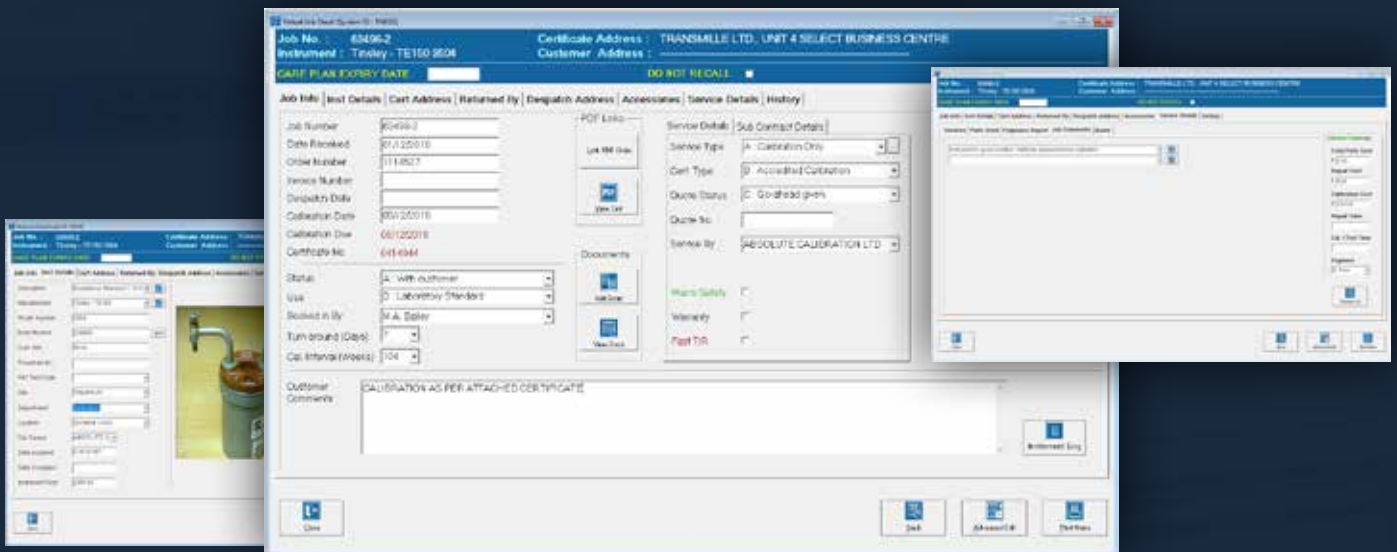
Job No. : 63496-2
Instrument : Tinsley - TE150 3504
Certificate Address : TRANSMILLE LTD., UNIT 4 SELECT BUSINESS CENTRE
Customer Address :
CARE PLAN EXPIRY DATE
DO NOT RECALL

Job Info | Inst Details | Cert Address | Returned By | Despatch Address | Accessories | Service Details | History

Job Number 63496-2
Date Received 01/12/2015
Order Number 1114927
Invoice Number
Despatch Date
Calibration Date 05/12/2015
Calibration Due 05/12/2016
Certificate No 0454944

PDF Links
Link RMI Order
View Cert

Service Details | Sub Contract Details
Service Type A : Calibration Only
Cert Type B : Accredited Calibration
Quote Status C : Go-ahead given
Quote No
Service By ABSOLUTE CALIBRATION LTD

Status A : With customer
Use D : Laboratory Standard
Booked in By M.A. Bailey
Turn around (Days) 7
Cal. Interval (Weeks) 104

Documents
Add Docs
View Docs

Warranty
Fast T/R

Customer Comments CALIBRATION AS PER ATTACHED CERTIFICATE

Instrument Enq

Close
Save
Advanced Edit
Print Menu